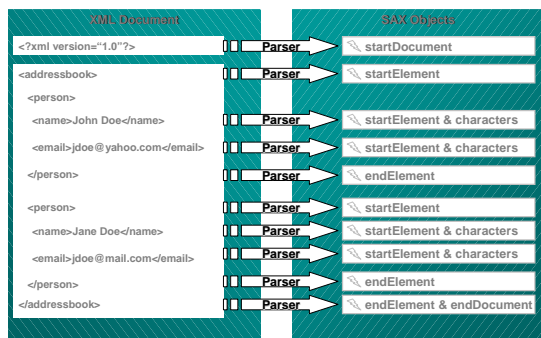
XML Document

SAX Objects

<?xml version="1.0"?>
Parser
startDocument

<addressbook>
Parser
startElement

<person>

<name>John Doe</name>
Parser
startElement & characters

<email>jdoe@yahoo.com</email>
Parser
startElement & characters

</person>
Parser
endElement

<person>
Parser
startElement

<name>Jane Doe</name>
Parser
startElement & characters

<email>jdoe@mail.com</email>
Parser
startElement & characters

</person>
Parser
endElement

</addressbook>
Parser
endElement & endDocument